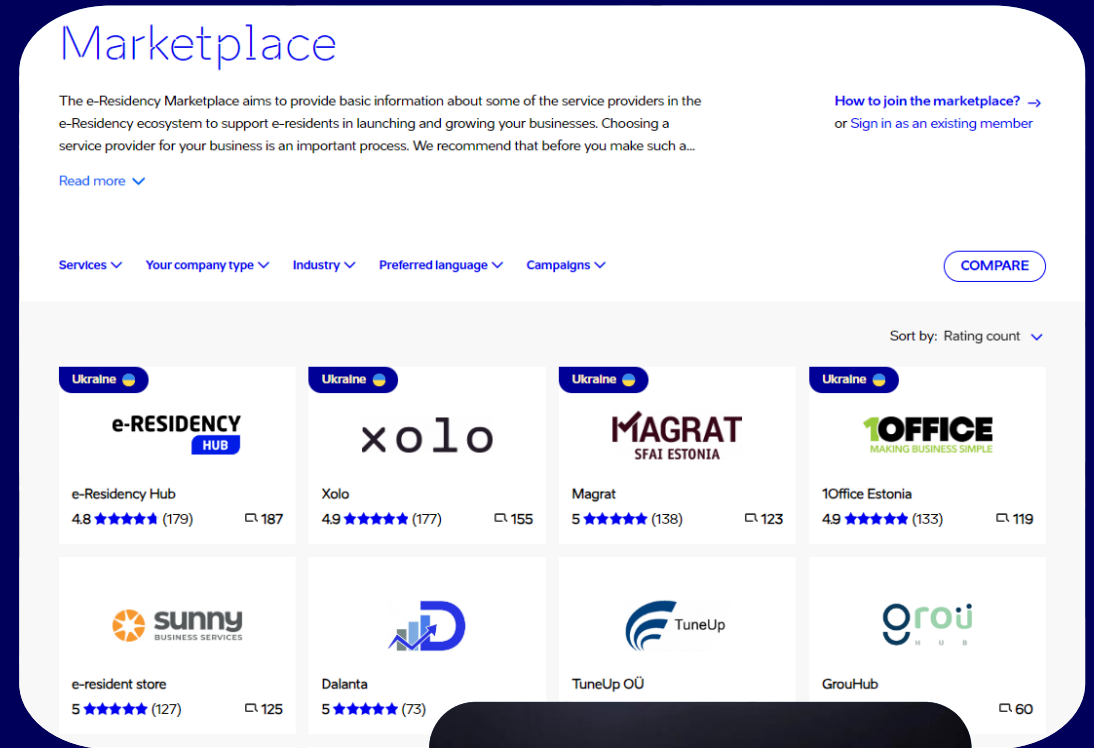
Marketplace

The e-Residency Marketplace aims to provide basic information about some of the service providers in the e-Residency ecosystem to support e-residents in launching and growing your businesses. Choosing a service provider for your business is an important process. We recommend that before you make such a...

Read more

How to join the marketplace?
or Sign in as an existing member

Services Your company type Industry Preferred language Campaigns

COMPARE

Sort by: Rating count

Ukraine
e-RESIDENCY HUB
e-Residency Hub
4.8 ★★★★★ (179) 187

Ukraine
xolo
Xolo
4.9 ★★★★★ (177) 155

Ukraine
MAGRAT SFAI ESTONIA
Magrat
5 ★★★★★ (138) 123

Ukraine
1OFFICE MAKING BUSINESS SIMPLE
1Office Estonia
4.9 ★★★★★ (133) 119

sunny BUSINESS SERVICES
e-resident store
5 ★★★★★ (127) 125

Dalanta
5 ★★★★★ (73)

TuneUp
TuneUp OÜ

groü HUB
GrouHub
60